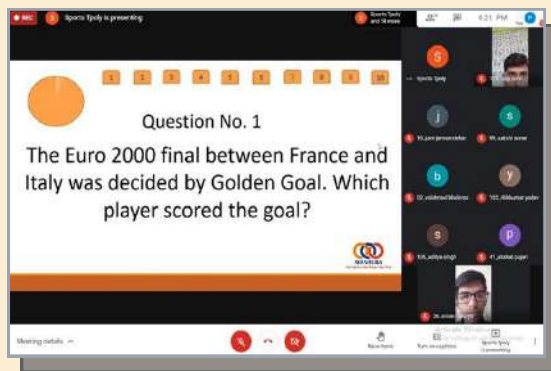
REC

Sports Tpoly is presenting

Sports Tpoly and 5 more

4:21 PM

1 2 3 4 5 6 7 8 9 10

Question No. 1

The Euro 2000 final between France and Italy was decided by Golden Goal. Which player scored the goal?

Sports Tpoly

j

s

b

y

s

p

Meeting details

Raise hand

Turn on captions

Sports Tpoly (presenting)

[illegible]